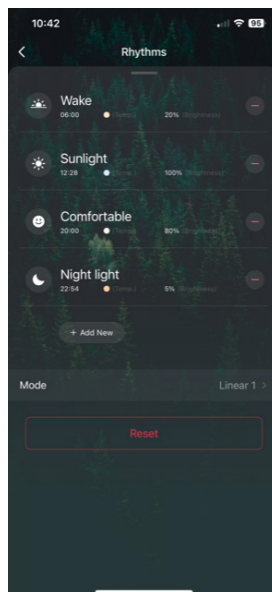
10:42

95

Rhythms

Wake
06:00 (Temp.) 20% (Brightness)

Sunlight
12:28 (Temp.) 100% (Brightness)

Comfortable
20:00 (Temp.) 80% (Brightness)

Night light
22:54 (Temp.) 5% (Brightness)

+ Add New

Mode
Linear 1 >

Reset